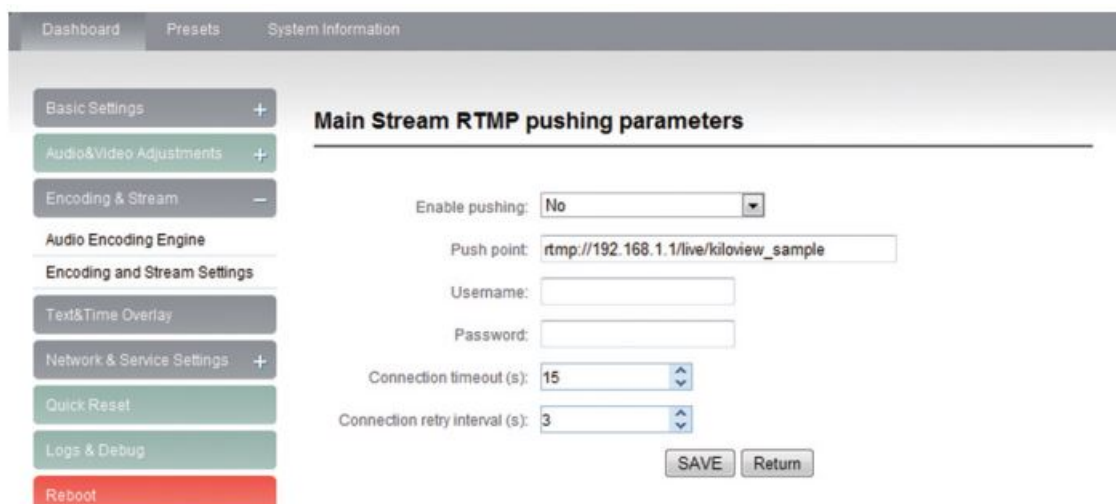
Dashboard Presets System Information

Basic Settings +
Audio&Video Adjustments +
Encoding & Stream –
Audio Encoding Engine
Encoding and Stream Settings
Text&Time Overlay
Network & Service Settings +
Quick Reset
Logs & Debug
Reboot

Main Stream RTMP pushing parameters

Enable pushing: No
Push point: rtmp://192.168.1.1/live/kiloview_sample
Username:
Password:
Connection timeout (s): 15
Connection retry interval (s): 3
SAVE Return